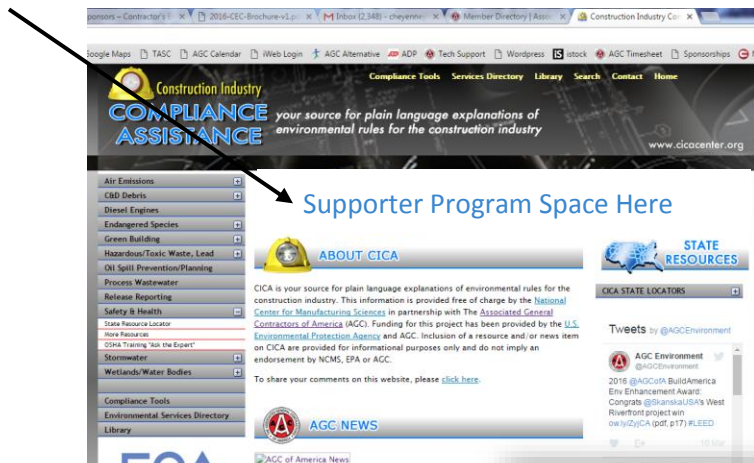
ponsors – Contractor's | 2016-CEC-Brochure-v1.p | Inbox (2,348) - cheyenne | Member Directory | Asso | Construction Industry Co

Google Maps | TASC | AGC Calendar | iWeb Login | AGC Alternative | ADP | Tech Support | Wordpress | istock | AGC Timesheet | Sponsorships

Construction Industry
COMPLIANCE ASSISTANCE

Compliance Tools Services Directory Library Search Contact Home

your source for plain language explanations of environmental rules for the construction industry

www.cicacenter.org

Air Emissions
C&D Debris
Diesel Engines
Endangered Species
Green Building
Hazardous/Toxic Waste, Lead
Oil Spill Prevention/Planning
Process Wastewater
Release Reporting
Safety & Health
State Resource Locator
More Resources
OSHA Training "Ask the Expert"
Stormwater
Wetlands/Water Bodies

Compliance Tools
Environmental Services Directory
Library

Supporter Program Space Here

ABOUT CICA

CICA is your source for plain language explanations of environmental rules for the construction industry. This information is provided free of charge by the National Center for Manufacturing Sciences in partnership with The Associated General Contractors of America (AGC). Funding for this project has been provided by the U.S. Environmental Protection Agency and AGC. Inclusion of a resource and/or news item on CICA are provided for informational purposes only and do not imply an endorsement by NCMS, EPA or AGC.

To share your comments on this website, please click here.

AGC NEWS

ACC of America News

STATE RESOURCES

CICA STATE LOCATORS

Tweets by @AGCEnvironment

AGC Environment
@AGCEnvironment

2016 @AGCofA BuildAmerica Env Enhancement Award: Congrats @SkanskaUSA's West Riverfront project win ow.ly/ZyjCA (pdf, p17) #LEED